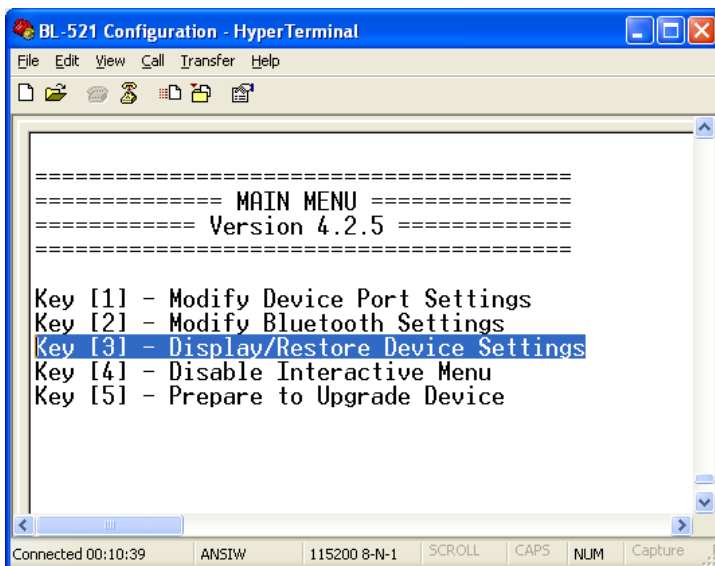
BL-521 Configuration - HyperTerminal

File Edit View Call Transfer Help

========================================
============== MAIN MENU ===============
============ Version 4.2.5 =============
========================================

Key [1] - Modify Device Port Settings
Key [2] - Modify Bluetooth Settings
Key [3] - Display/Restore Device Settings
Key [4] - Disable Interactive Menu
Key [5] - Prepare to Upgrade Device

Connected 00:10:39 ANSIW 115200 8-N-1 SCROLL CAPS NUM Capture